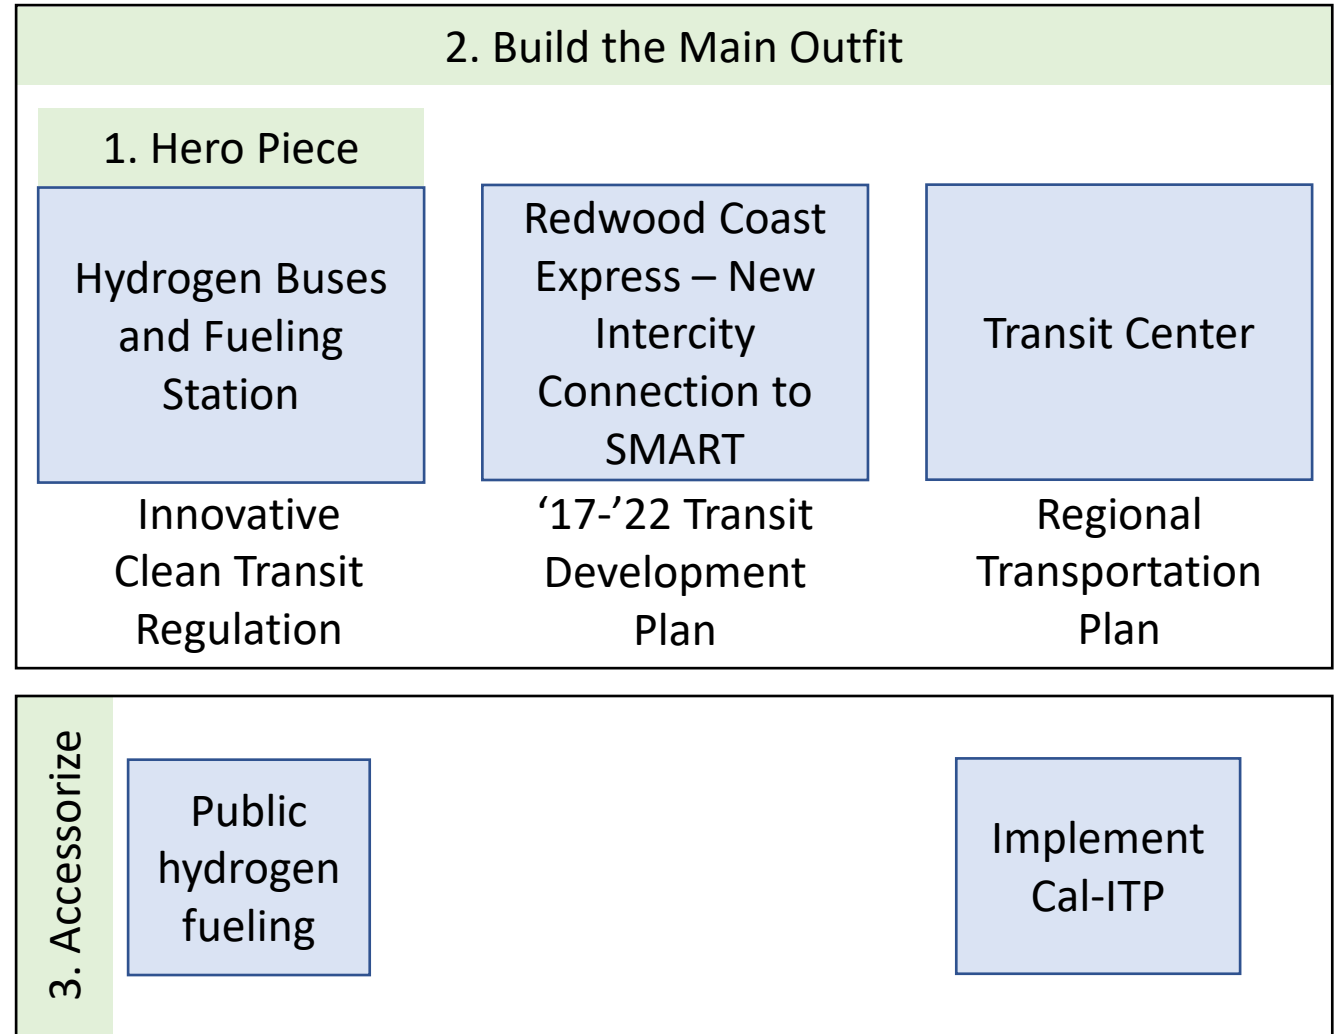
2. Build the Main Outfit

1. Hero Piece

Hydrogen Buses and Fueling Station

Innovative Clean Transit Regulation

Redwood Coast Express – New Intercity Connection to SMART

‘17-’22 Transit Development Plan

Transit Center

Regional Transportation Plan

3. Accessorize

Public hydrogen fueling

Implement Cal-ITP